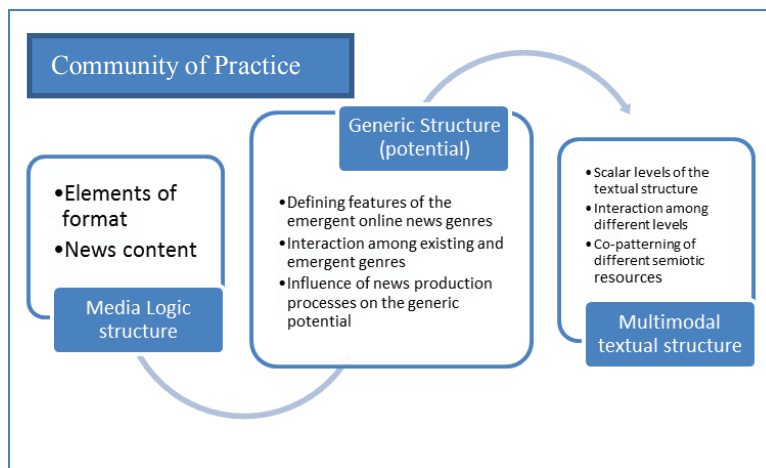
Community of Practice

•Elements of format
•News content

Media Logic structure

Generic Structure (potential)

•Defining features of the emergent online news genres
•Interaction among existing and emergent genres
•Influence of news production processes on the generic potential

•Scalar levels of the textual structure
•Interaction among different levels
•Co-patterning of different semiotic resources

Multimodal textual structure